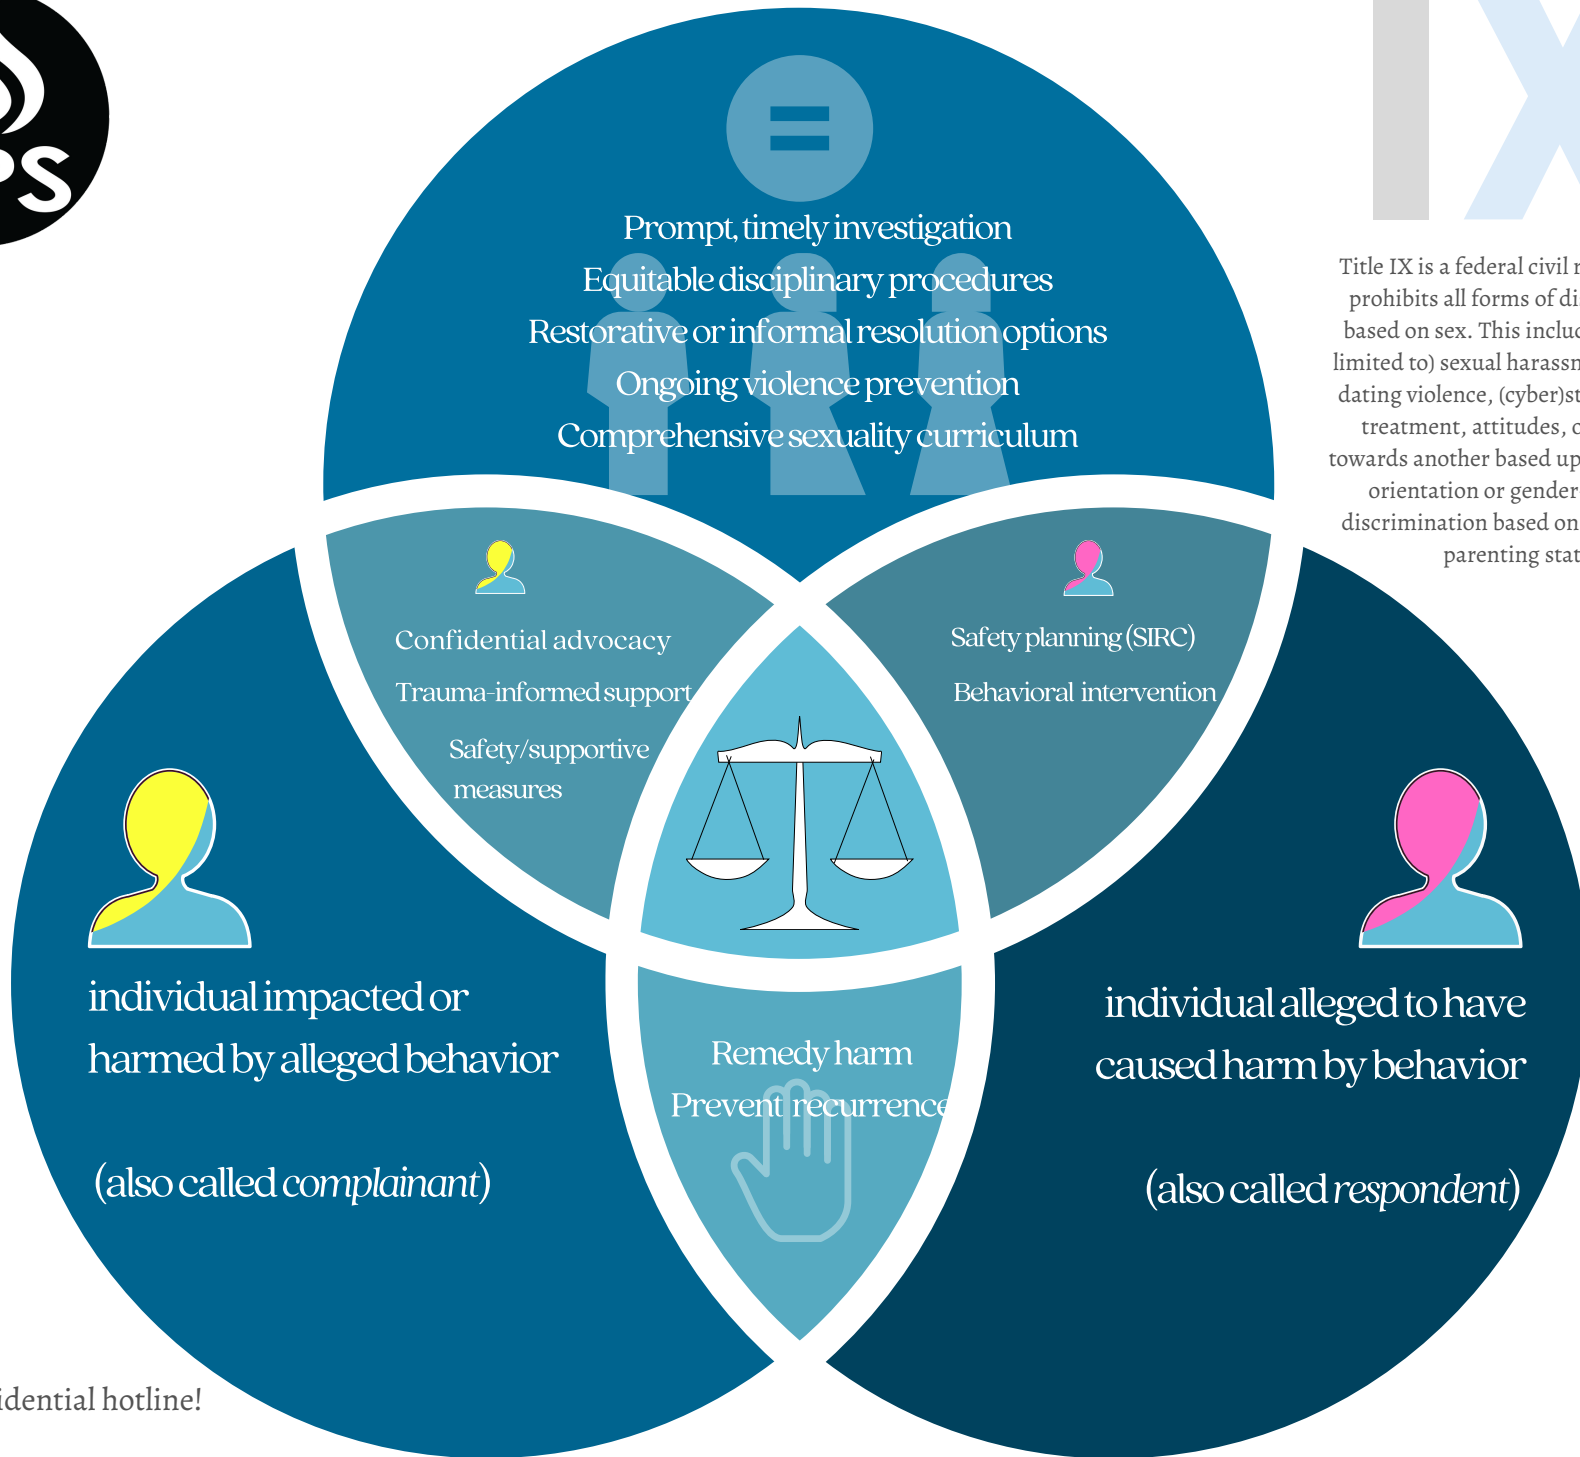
PS

IX

Prompt, timely investigation
Equitable disciplinary procedures
Restorative or informal resolution options
Ongoing violence prevention
Comprehensive sexuality curriculum

Title IX is a federal civil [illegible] prohibits all forms of di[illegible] based on sex. This inclu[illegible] limited to) sexual harass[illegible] dating violence, (cyber)st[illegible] treatment, attitudes, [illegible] towards another based up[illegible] orientation or gender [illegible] discrimination based on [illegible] parenting stat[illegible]

Confidential advocacy
Trauma-informed support
Safety/supportive measures

Safety planning (SIRC)
Behavioral intervention

individual impacted or harmed by alleged behavior

(also called *complainant*)

Remedy harm
Prevent recurrence

individual alleged to have caused harm by behavior

(also called *respondent*)

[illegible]idential hotline!